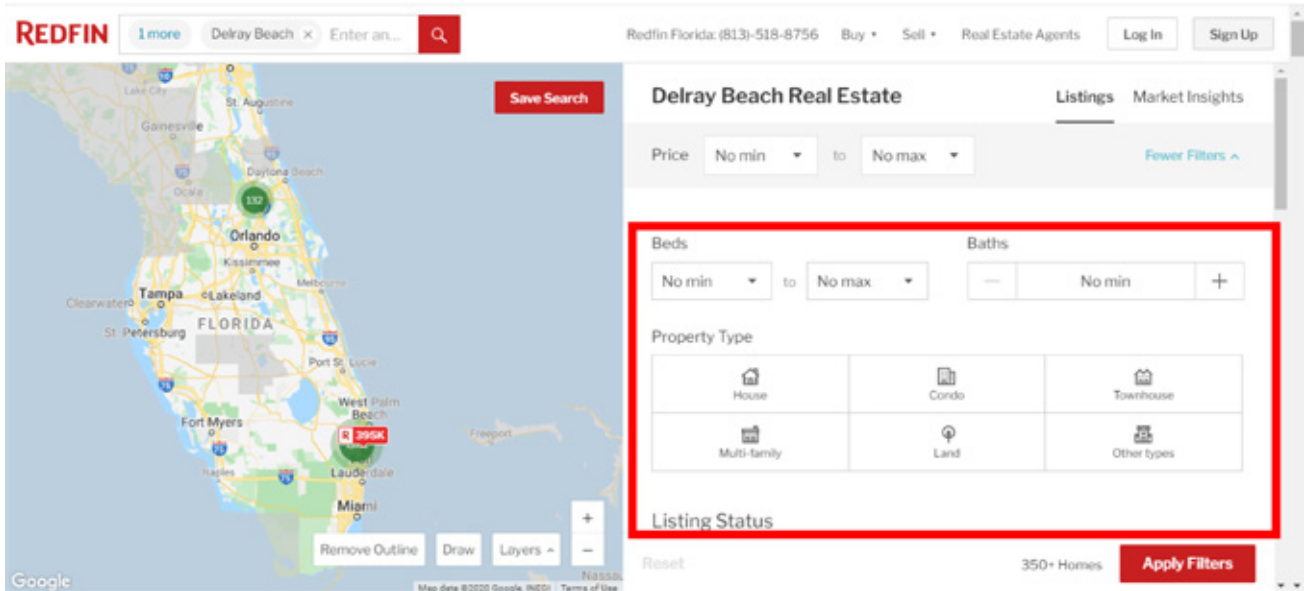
REDFIN 1 more Delray Beach × Enter an...

Redfin Florida: (813)-518-8756 Buy ▾ Sell ▾ Real Estate Agents Log In Sign Up

Save Search

St. Augustine
Gainesville
Daytona Beach
Ocala
132
Orlando
Kissimmee
Clearwater Tampa Lakeland
Melbourne
FLORIDA
St. Petersburg
Port St. Lucie
West Palm Beach
Fort Myers
R 395K
Freeport
Naples
Lauderdale
Miami
Nassau

Remove Outline Draw Layers ^ + −

Google Map data ©2020 Google, INEGI Terms of Use

Delray Beach Real Estate

Listings Market Insights

Price No min ▾ to No max ▾ Fewer Filters ^

Beds
No min ▾ to No max ▾

Baths
— No min +

Property Type

| House | Condo | Townhouse |
|---|---|---|
| Multi-family | Land | Other types |

Listing Status

Reset 350+ Homes Apply Filters